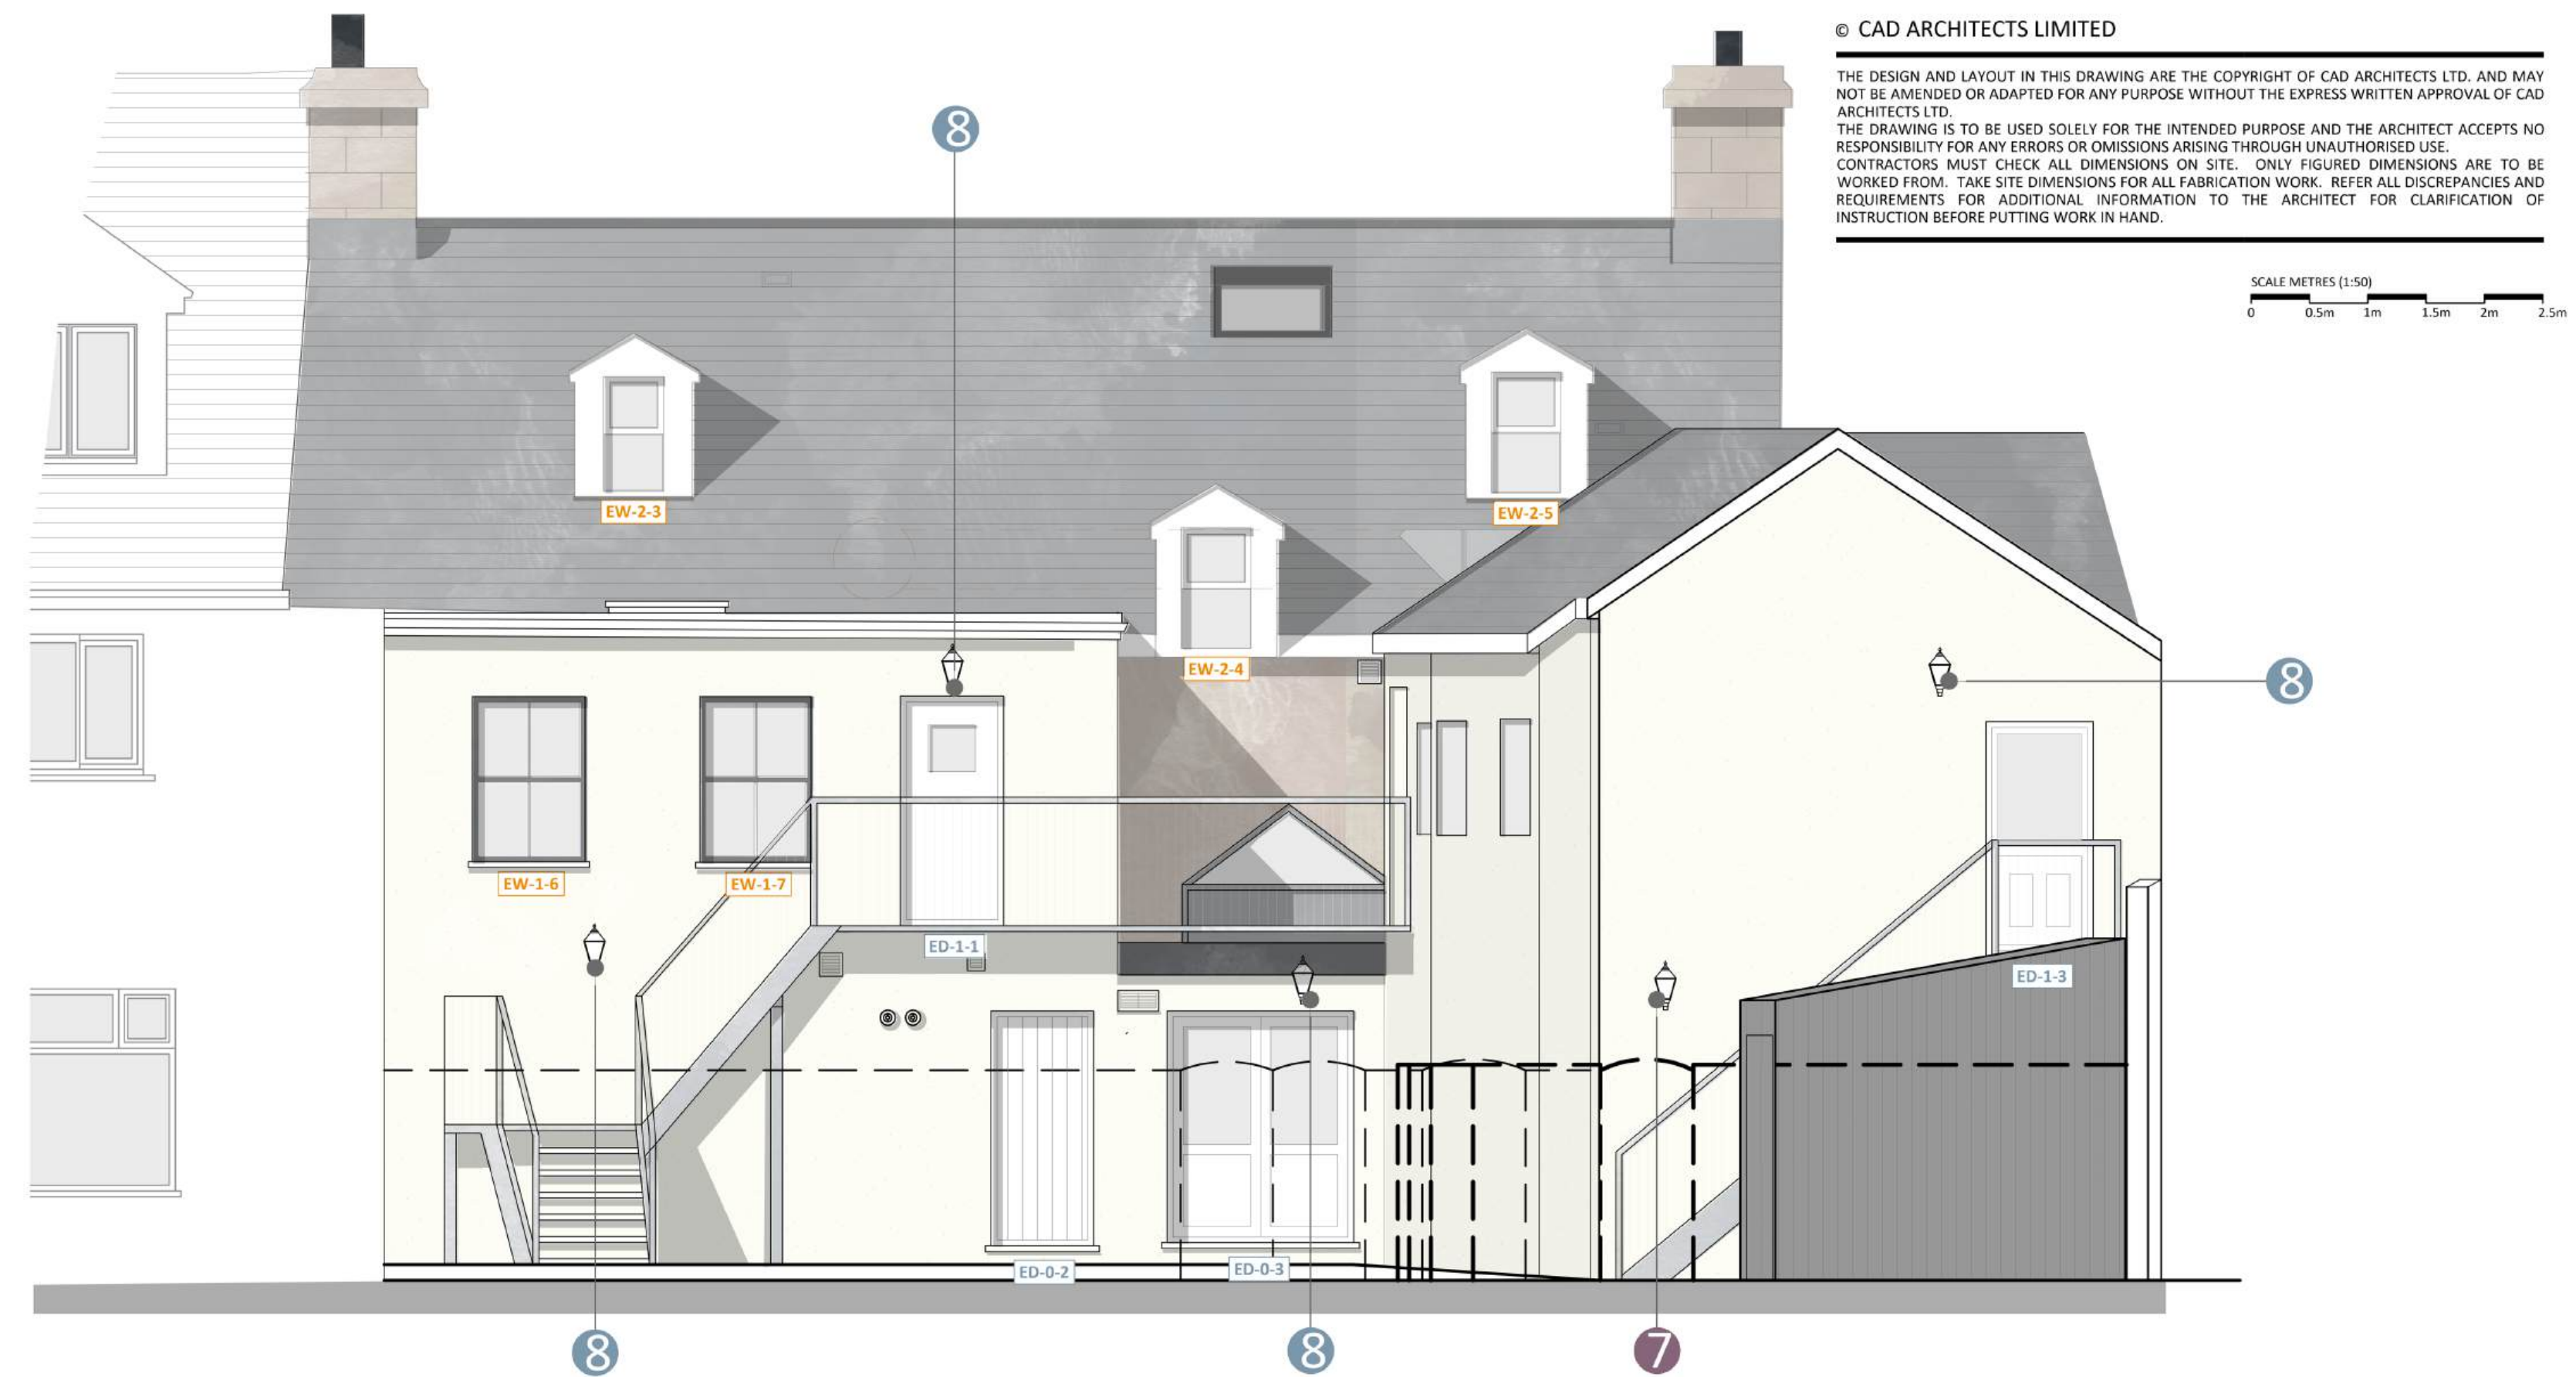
© CAD ARCHITECTS LIMITED

THE DESIGN AND LAYOUT IN THIS DRAWING ARE THE COPYRIGHT OF CAD ARCHITECTS LTD. AND MAY NOT BE AMENDED OR ADAPTED FOR ANY PURPOSE WITHOUT THE EXPRESS WRITTEN APPROVAL OF CAD ARCHITECTS LTD.
THE DRAWING IS TO BE USED SOLELY FOR THE INTENDED PURPOSE AND THE ARCHITECT ACCEPTS NO RESPONSIBILITY FOR ANY ERRORS OR OMISSIONS ARISING THROUGH UNAUTHORISED USE.
CONTRACTORS MUST CHECK ALL DIMENSIONS ON SITE. ONLY FIGURED DIMENSIONS ARE TO BE WORKED FROM. TAKE SITE DIMENSIONS FOR ALL FABRICATION WORK. REFER ALL DISCREPANCIES AND REQUIREMENTS FOR ADDITIONAL INFORMATION TO THE ARCHITECT FOR CLARIFICATION OF INSTRUCTION BEFORE PUTTING WORK IN HAND.

SCALE METRES (1:50)
0 0.5m 1m 1.5m 2m 2.5m

8
EW-2-3
EW-2-5
EW-2-4
8
EW-1-6
EW-1-7
ED-1-1
ED-1-3
ED-0-2
ED-0-3
8
8
7